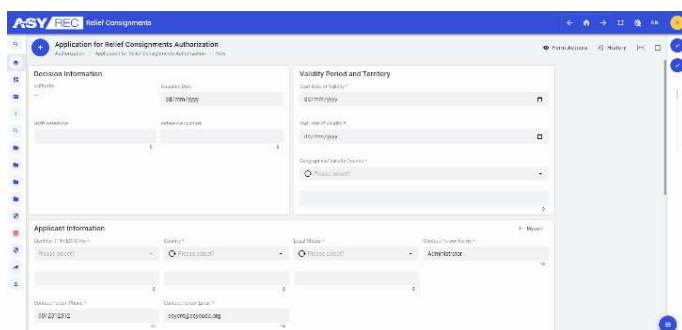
ASY REC Relief Consignments

Application for Relief Consignments Authorization
Authorization > Application for Relief Consignments Authorization > New

Form Actions
History

Decision Information

Authority
--
Issuance Date
dd/mm/yyyy

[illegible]
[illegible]

Validity Period and Territory

Start Date of Validity *
dd/mm/yyyy

End Date of Validity *
dd/mm/yyyy

Geographical Validity Country *
Please select?

Applicant Information

Myself

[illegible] *
Please select?
Country *
Please select?
Legal Status *
Please select?
Contact Person Name *
Administrator

Contact Person Phone *
0912312312
Contact Person Email *
asycre@asycuda.org